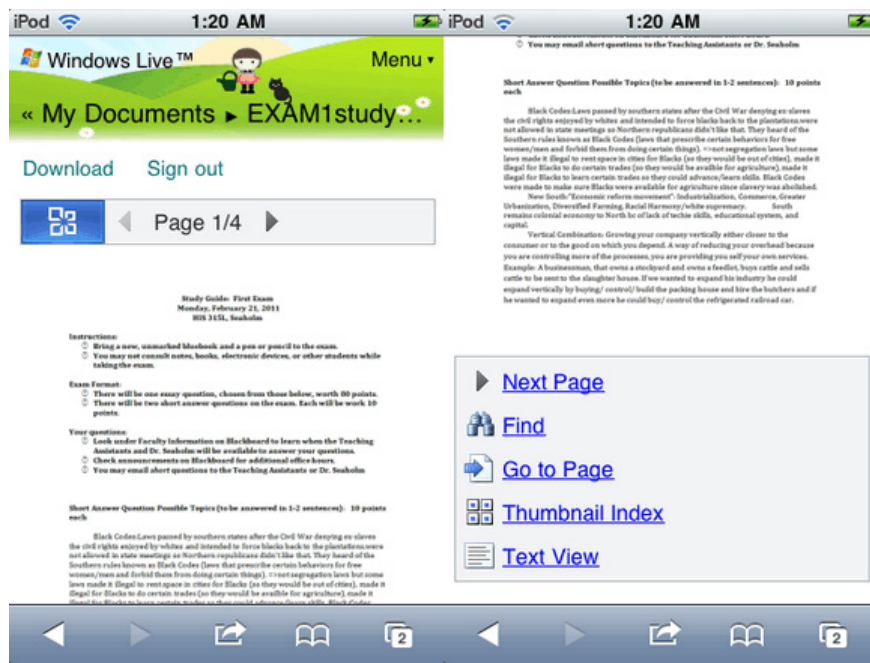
iPod 1:20 AM

Windows Live™ Menu ▾

« My Documents ▸ EXAM1study...

Download Sign out

Page 1/4

Study Guide: First Exam
Monday, February 21, 2011
HIS 315L, Seaholm

Instructions:
Bring a new, unmarked bluebook and a pen or pencil to the exam.
You may not consult notes, books, electronic devices, or other students while taking the exam.

Exam Format:
There will be one essay question, chosen from those below, worth 80 points.
There will be two short answer questions on the exam. Each will be worth 10 points.

Your questions:
Look under Faculty Information on Blackboard to learn when the Teaching Assistants and Dr. Seaholm will be available to answer your questions.
Check announcements on Blackboard for additional office hours.
You may email short questions to the Teaching Assistants or Dr. Seaholm

Short Answer Question Possible Topics (to be answered in 1-2 sentences): 10 points each

Black Codes:Laws passed by southern states after the Civil War denying ex-slaves the civil rights enjoyed by whites and intended to force blacks back to the plantations.were not allowed in state meetings so Northern republicans didn't like that. They heard of the Southern rules known as Black Codes (laws that prescribe certain behaviors for free women/men and forbid them from doing certain things). =>not segregation laws but some laws made it illegal to rent space in cities for Blacks (so they would be out of cities), made it illegal for Blacks to do certain trades (so they would be available for agriculture), made it illegal for Blacks to learn certain trades so they could advance/learn skills. Black Codes

iPod 1:20 AM

You may email short questions to the Teaching Assistants or Dr. Seaholm

Short Answer Question Possible Topics (to be answered in 1-2 sentences): 10 points each

Black Codes:Laws passed by southern states after the Civil War denying ex-slaves the civil rights enjoyed by whites and intended to force blacks back to the plantations.were not allowed in state meetings so Northern republicans didn't like that. They heard of the Southern rules known as Black Codes (laws that prescribe certain behaviors for free women/men and forbid them from doing certain things). =>not segregation laws but some laws made it illegal to rent space in cities for Blacks (so they would be out of cities), made it illegal for Blacks to do certain trades (so they would be available for agriculture), made it illegal for Blacks to learn certain trades so they could advance/learn skills. Black Codes were made to make sure Blacks were available for agriculture since slavery was abolished.

New South:"Economic reform movement": Industrialization, Commerce, Greater Urbanization, Diversified Farming, Racial Harmony/white supremacy. South remains colonial economy to North bc of lack of techie skills, educational system, and capital.

Vertical Combination: Growing your company vertically either closer to the consumer or to the good on which you depend. A way of reducing your overhead because you are controlling more of the processes, you are providing you self your own services. Example: A businessman, that owns a stockyard and owns a feedlot, buys cattle and sells cattle to be sent to the slaughter house. If we wanted to expand his industry he could expand vertically by buying/ control/ build the packing house and hire the butchers and if he wanted to expand even more he could buy/ control the refrigerated railroad car.

Next Page
Find
Go to Page
Thumbnail Index
Text View

2 2